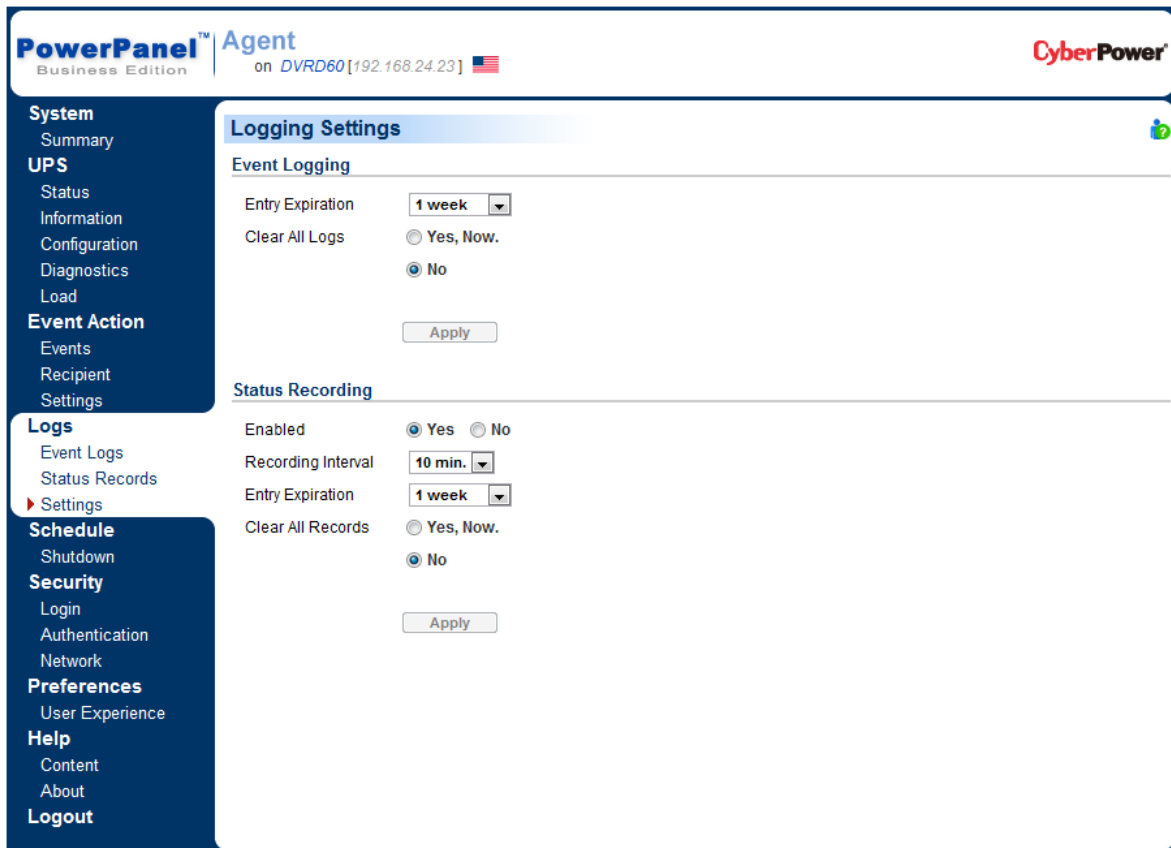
PowerPanel™ Business Edition | Agent on DVRD60 [192.168.24.23]

CyberPower®

System
Summary
UPS
Status
Information
Configuration
Diagnostics
Load
Event Action
Events
Recipient
Settings
Logs
Event Logs
Status Records
Settings
Schedule
Shutdown
Security
Login
Authentication
Network
Preferences
User Experience
Help
Content
About
Logout

Logging Settings

Event Logging

Entry Expiration 1 week
Clear All Logs Yes, Now.
No

Apply

Status Recording

Enabled Yes No
Recording Interval 10 min.
Entry Expiration 1 week
Clear All Records Yes, Now.
No

Apply